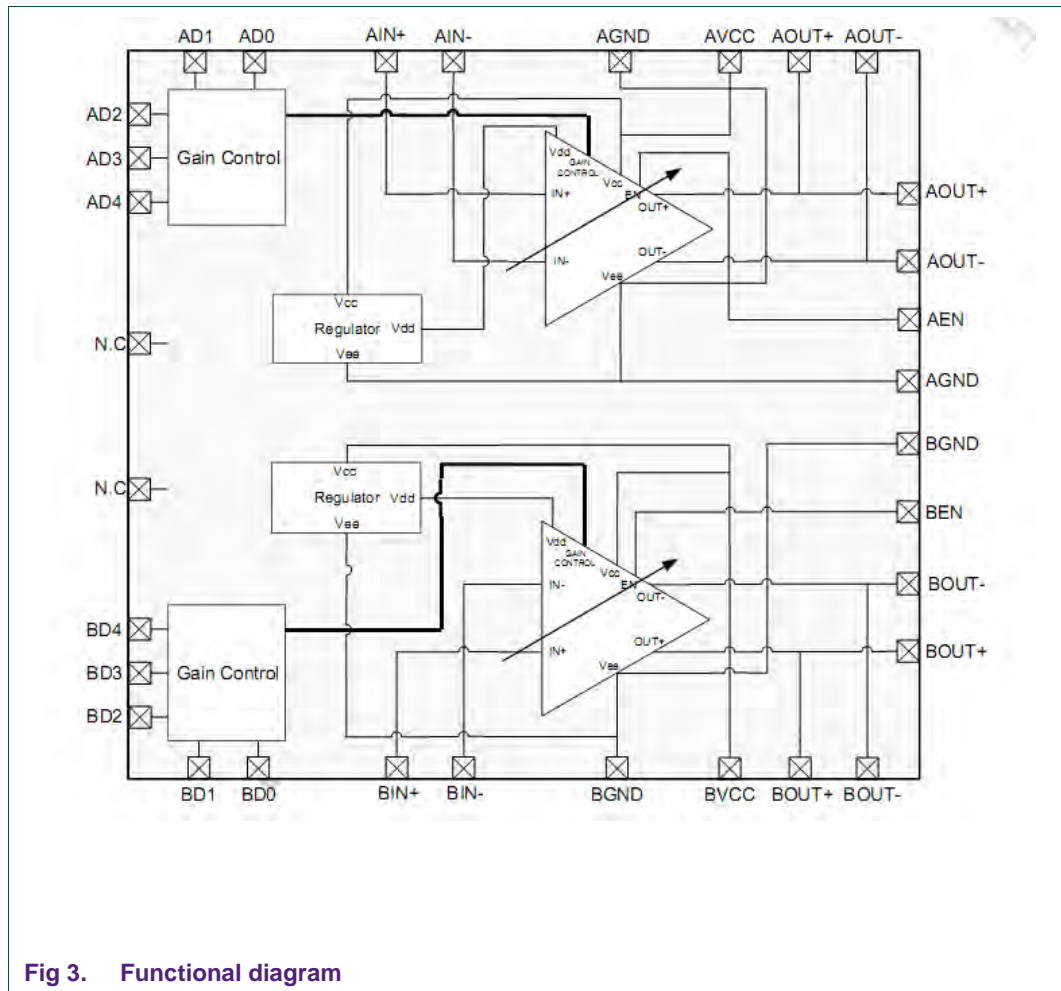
AD1 AD0 AIN+ AIN- AGND AVCC AOUT+ AOUT-

AD2
AD3
AD4

Gain Control

Vdd
GAIN CONTROL
Vcc
EN
IN+
OUT+
IN-
OUT-
Vee

AOUT+
AOUT-
AEN
AGND

N.C

Vcc
Regulator Vdd
Vee

N.C

Vcc
Regulator Vdd
Vee

BGND
BEN
BOUT-
BOUT+

Vdd
GAIN CONTROL
Vcc
EN
IN-
OUT-
IN+
OUT+
Vee

BD4
BD3
BD2

Gain Control

BD1 BD0 BIN+ BIN- BGND BVCC BOUT+ BOUT-

Fig 3. Functional diagram